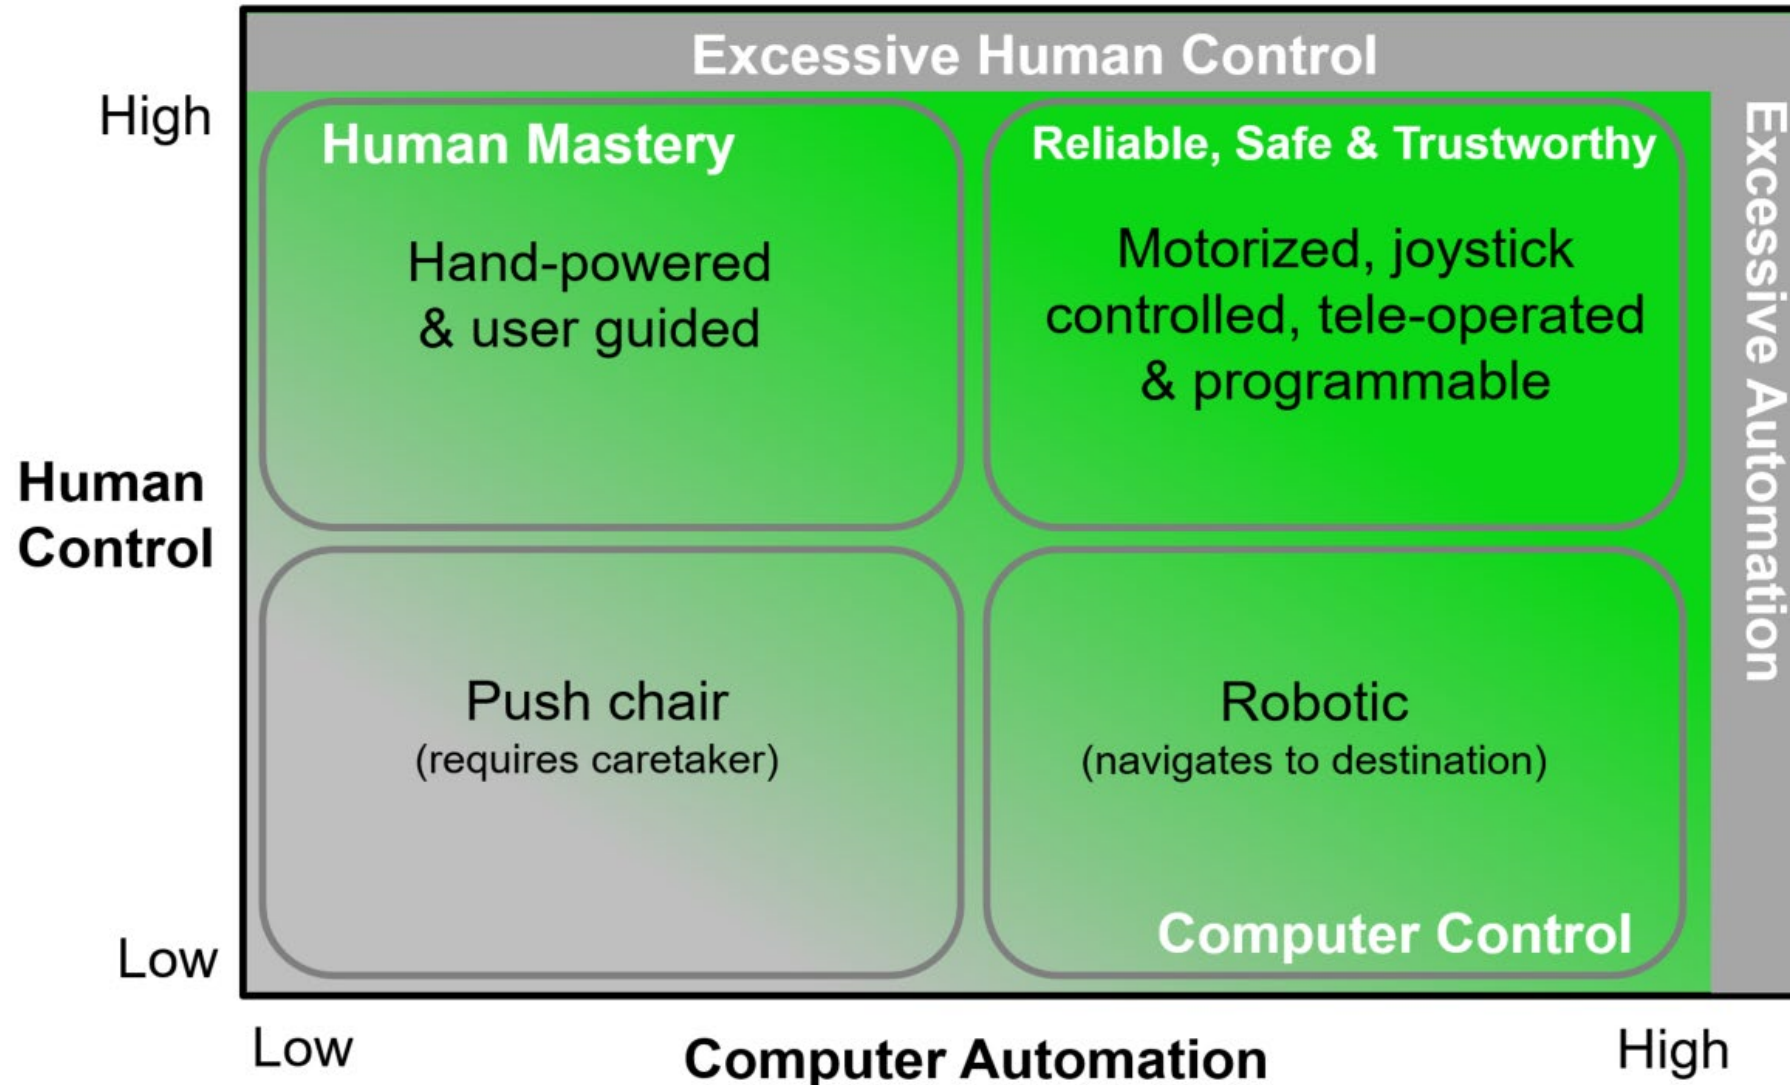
Excessive Human Control

High

Human Control

Low

Human Mastery

Hand-powered & user guided

Reliable, Safe & Trustworthy

Motorized, joystick controlled, tele-operated & programmable

Excessive Automation

Push chair
(requires caretaker)

Robotic
(navigates to destination)

Computer Control

Low

Computer Automation

High